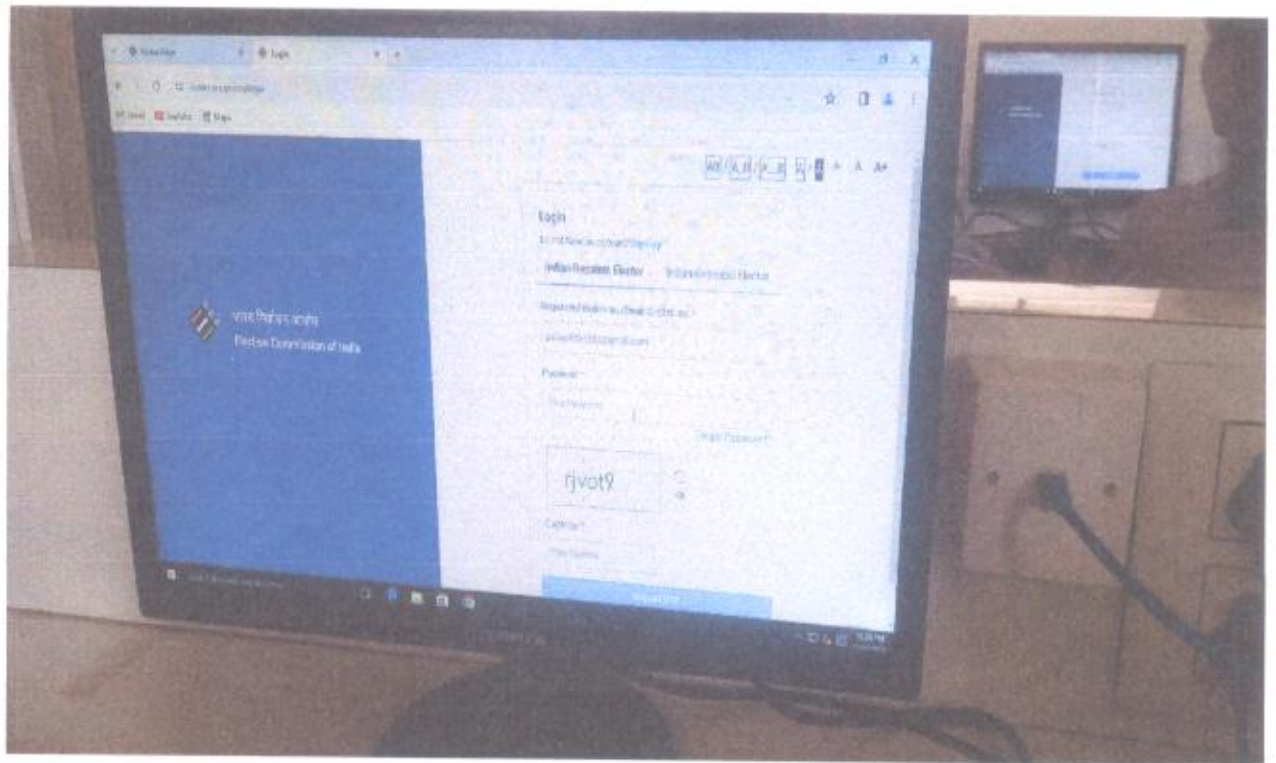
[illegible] Login

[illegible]

A+

Login

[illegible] Sign Up

Indian Resident Elector | Indian Overseas Elector

Registered Mobile no./Email ID/EPIC no.*

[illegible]

Password*

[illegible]

Forgot Password?

rjvot9

Captcha*

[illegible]

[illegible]

भारत निर्वाचन आयोग
Election Commission of India